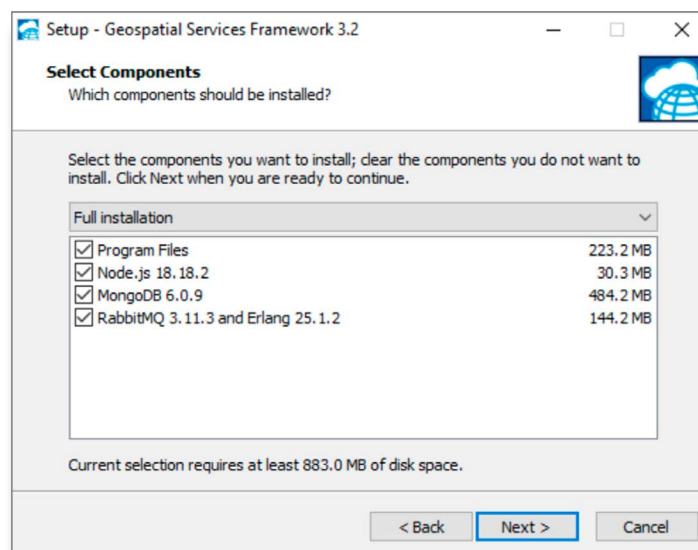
Setup - Geospatial Services Framework 3.2

Select Components
Which components should be installed?

Select the components you want to install; clear the components you do not want to install. Click Next when you are ready to continue.

Full installation

| | |
|---|---|
| Program Files | 223.2 MB |
| Node.js 18.18.2 | 30.3 MB |
| MongoDB 6.0.9 | 484.2 MB |
| RabbitMQ 3.11.3 and Erlang 25.1.2 | 144.2 MB |

Current selection requires at least 883.0 MB of disk space.

< Back  Next >  Cancel